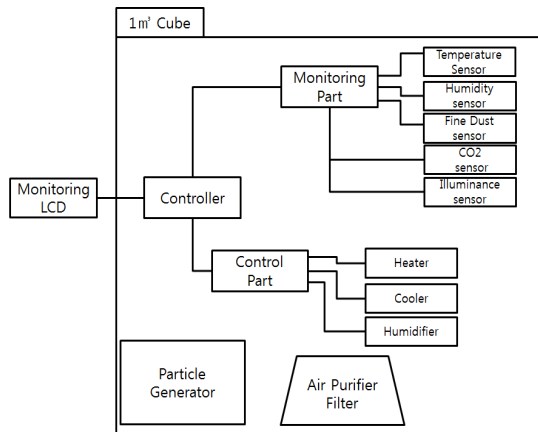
1m³ Cube

Monitoring Part

Temperature Sensor

Humidity sensor

Fine Dust sensor

CO2 sensor

Illuminance sensor

Monitoring LCD

Controller

Control Part

Heater

Cooler

Humidifier

Particle Generator

Air Purifier Filter